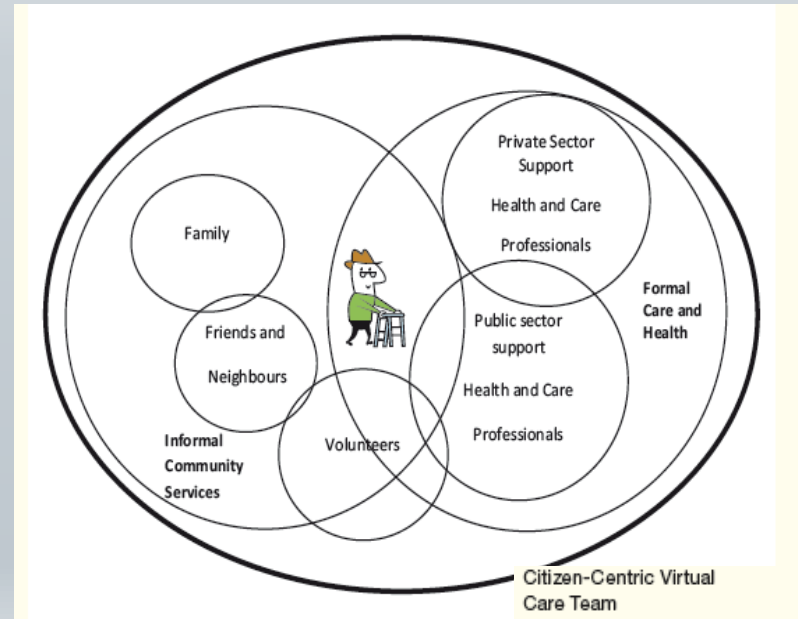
Family

Friends and Neighbours

Volunteers

Informal Community Services

Private Sector Support

Health and Care Professionals

Public sector support

Health and Care Professionals

Formal Care and Health

Citizen-Centric Virtual Care Team